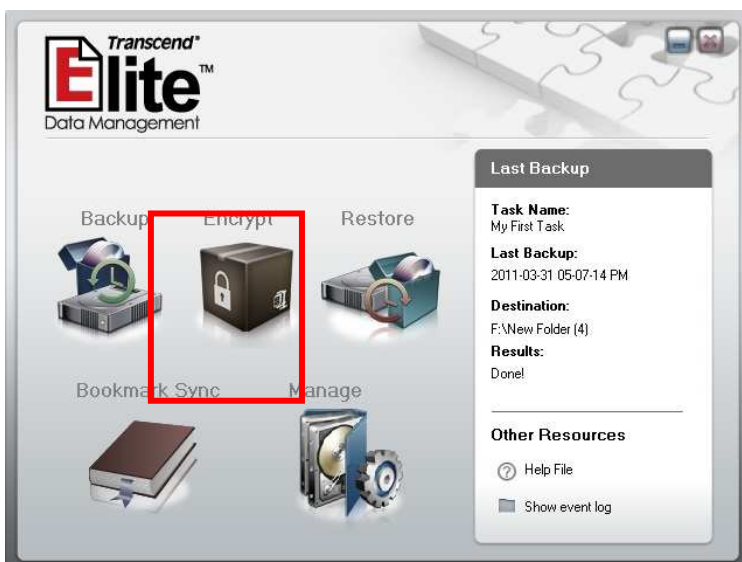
Transcend®
Elite™
Data Management

Backup
Encrypt
Restore

Bookmark Sync
Manage

Last Backup

Task Name:
My First Task

Last Backup:
2011-03-31 05-07-14 PM

Destination:
F:\New Folder (4)

Results:
Done!

Other Resources

Help File

Show event log